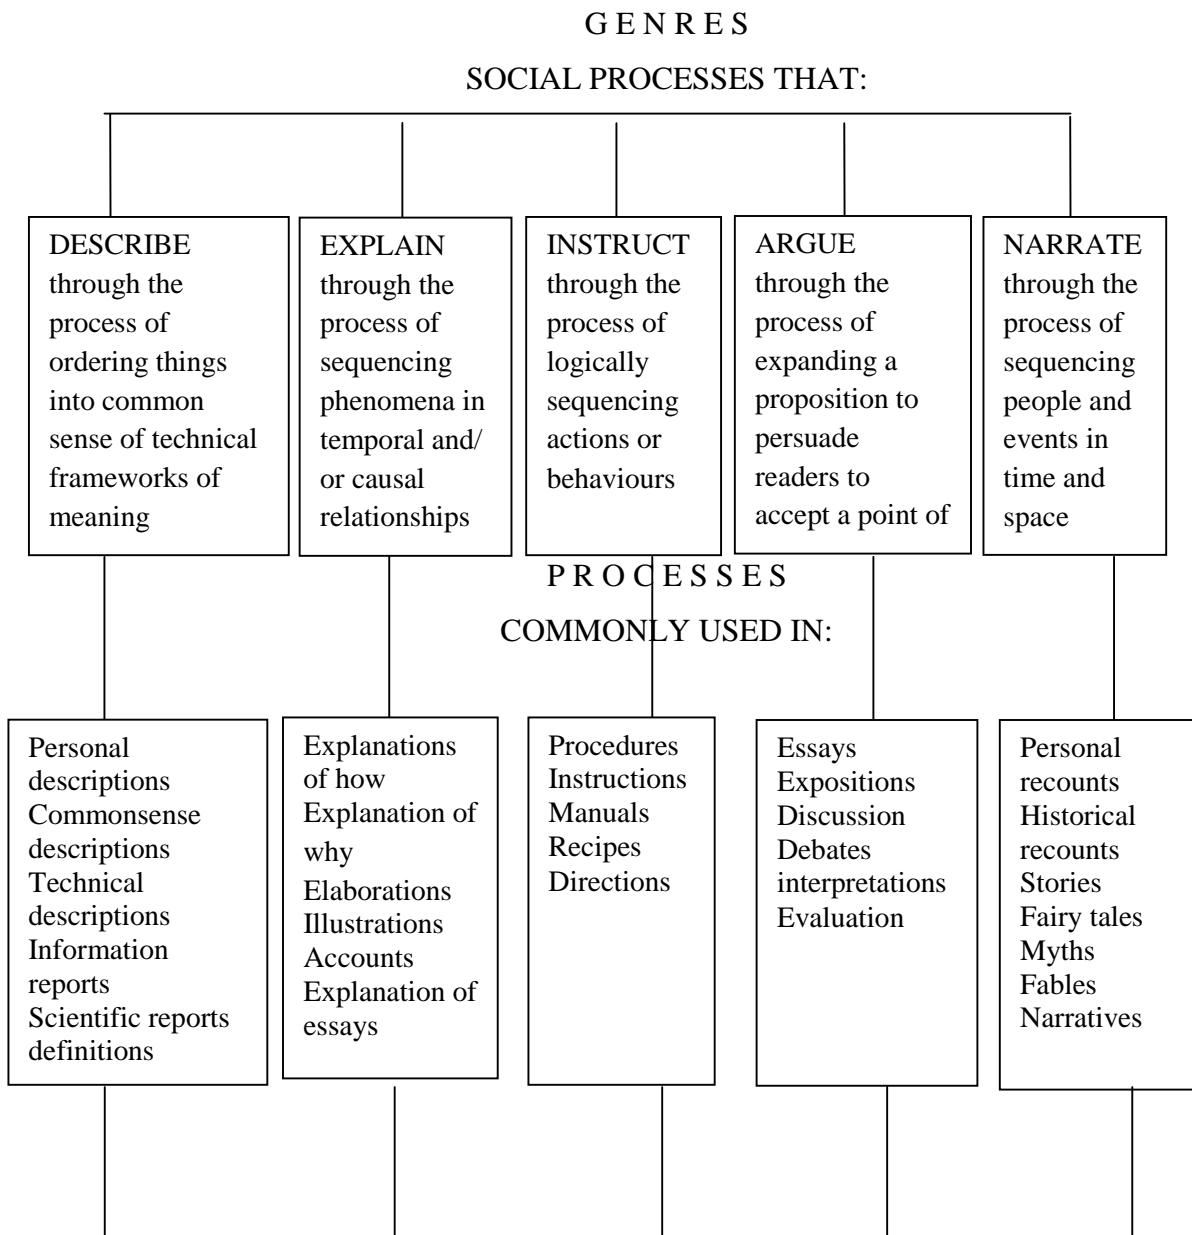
G E N R E S

SOCIAL PROCESSES THAT:

DESCRIBE through the process of ordering things into common sense of technical frameworks of meaning

EXPLAIN through the process of sequencing phenomena in temporal and/ or causal relationships

INSTRUCT through the process of logically sequencing actions or behaviours

ARGUE through the process of expanding a proposition to persuade readers to accept a point of

NARRATE through the process of sequencing people and events in time and space

P R O C E S S E S

COMMONLY USED IN:

Personal descriptions
Commonsense descriptions
Technical descriptions
Information reports
Scientific reports
definitions

Explanations of how
Explanation of why
Elaborations
Illustrations
Accounts
Explanation of essays

Procedures
Instructions
Manuals
Recipes
Directions

Essays
Expositions
Discussion
Debates
interpretations
Evaluation

Personal recounts
Historical recounts
Stories
Fairy tales
Myths
Fables
Narratives